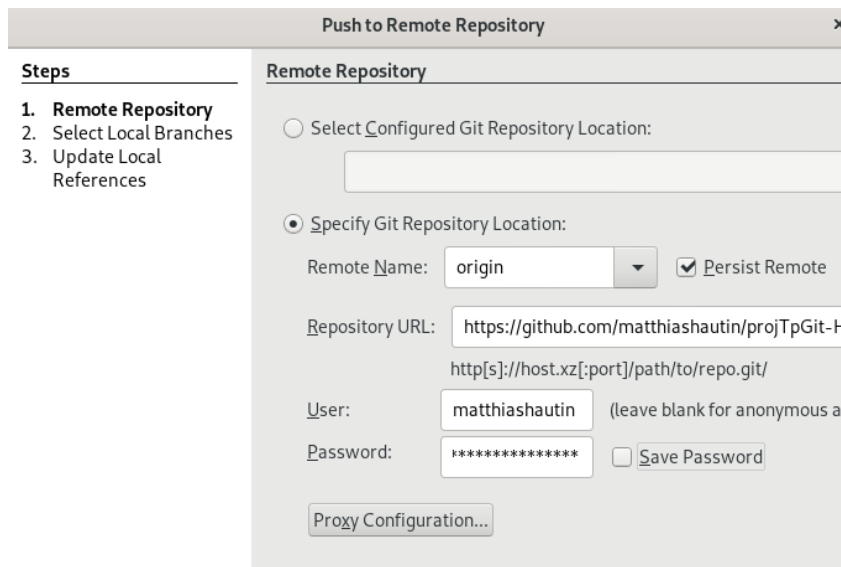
Push to Remote Repository

Steps

1. Remote Repository
2. Select Local Branches
3. Update Local References

Remote Repository

Select Configured Git Repository Location:

Specify Git Repository Location:

Remote Name: origin

Persist Remote

Repository URL: https://github.com/matthiashautin/projTpGit-H

http[s]://host.xz[:port]/path/to/repo.git/

User: matthiashautin (leave blank for anonymous a

Password: ***************

Save Password

Proxy Configuration...